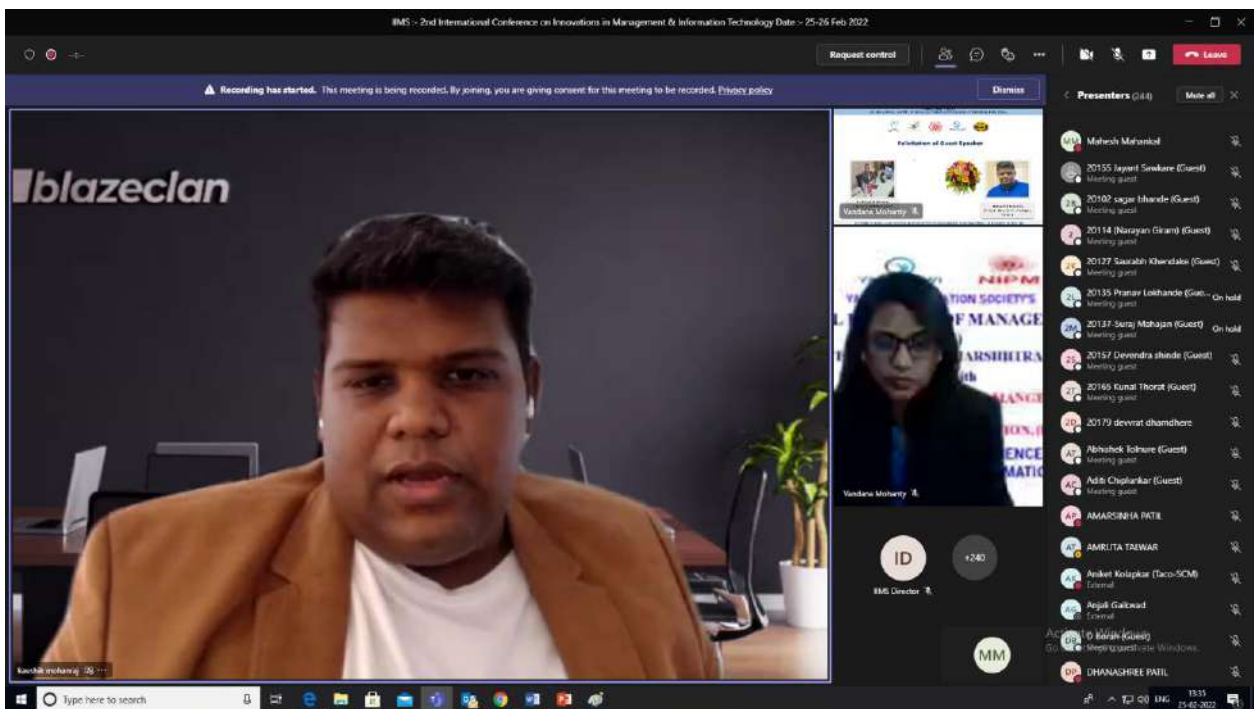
IIMS :- 2nd International Conference on Innovations in Management & Information Technology Date :- 25-26 Feb 2022

Request control

Leave

Recording has started. This meeting is being recorded. By joining, you are giving consent for this meeting to be recorded. Privacy policy

Dismiss

Presenters (244)

Mute all

blazeclan

Felicitation of Guest Speaker

Vandana Mohanty

NIPM

SOCIETY'S

OF MANAGE

ARSHTRA

ENCE

MATIO

Vandana Mohanty

ID

IIMS Director

+240

MM

Kaushik mohanraj

MM Mahesh Mahankal

20155 Jayant Sawkare (Guest) Meeting guest

2S 20102 sagar bhande (Guest) Meeting guest

2( 20114 (Narayan Giram) (Guest) Meeting guest

2S 20127 Saurabh Khandale (Guest) Meeting guest

2P 20135 Pranav Lokhande (Gue... Meeting guest On hold

2M 20137-Suraj Mohajan (Guest) Meeting guest On hold

2S 20157 Devendra shinde (Guest) Meeting guest

2T 20165 Kunal Thorat (Guest) Meeting guest

2D 20179 devvrat dhamdhere

AT Abhishek Tolnure (Guest) Meeting guest

AC Aditi Chiplunkar (Guest) Meeting guest

AP AMARSINHA PATIL

AT AMRUTA TAEWAR

AK Aniket Kolapkar (Taco-SCM) External

AG Anjali Gaikwad External

DB D Borah (Guest) Meeting guest

DP DHANASHREE PATIL

Type here to search

ENG 15:35 25-02-2022